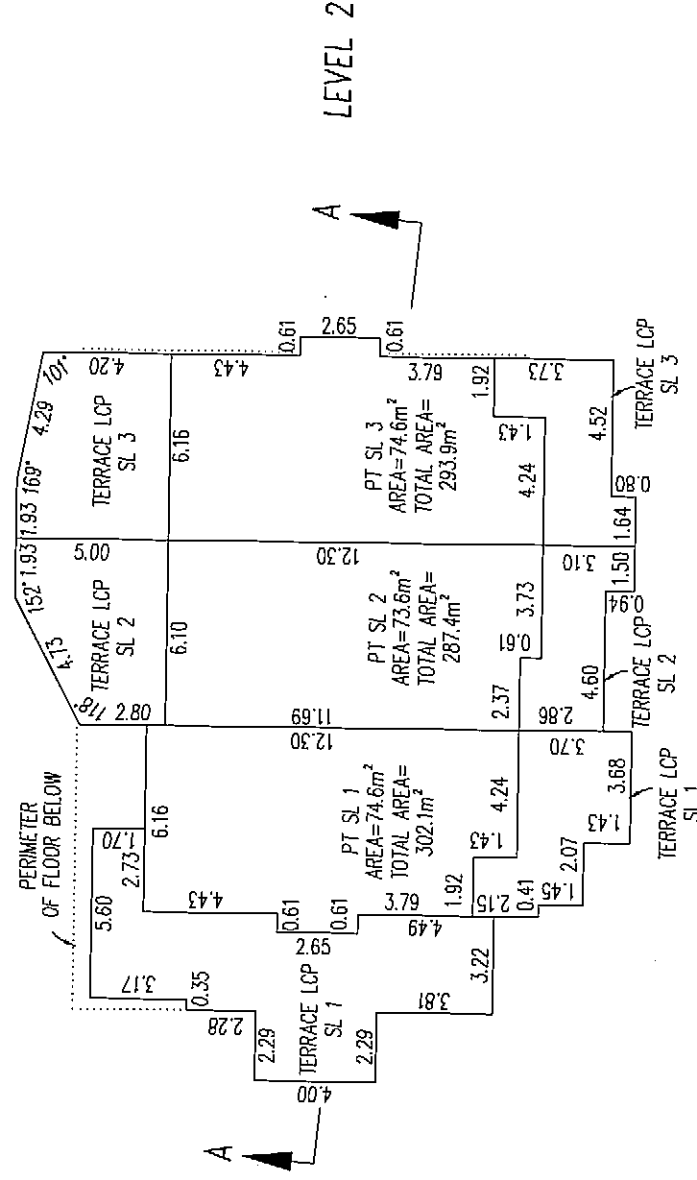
LEVEL 2

A

A

PERIMETER OF FLOOR BELOW

TERRACE LCP SL 3

TERRACE LCP SL 2

PT SL 3
AREA=74.6m$^2$
TOTAL AREA=
293.9m$^2$

PT SL 2
AREA=73.6m$^2$
TOTAL AREA=
287.4m$^2$

PT SL 1
AREA=74.6m$^2$
TOTAL AREA=
302.1m$^2$

TERRACE LCP SL 1

TERRACE LCP SL 3

TERRACE LCP SL 2

TERRACE LCP SL 1

101°
4.29
169°
1.93
1.93
152°
4.13
118°
4.20
5.00
2.80
4.43
6.16
6.10
6.16
0.61
2.65
0.61
3.79
1.92
3.73
1.43
4.24
4.52
0.80
1.64
12.30
3.10
1.50
0.94
3.73
0.61
2.37
4.60
2.86
11.69
12.30
3.70
3.68
4.24
1.43
2.07
1.45
0.41
2.15
1.92
3.79
0.61
0.61
2.65
4.43
4.49
1.70
2.73
5.60
3.17
0.35
2.28
2.29
2.29
3.22
3.81
4.00